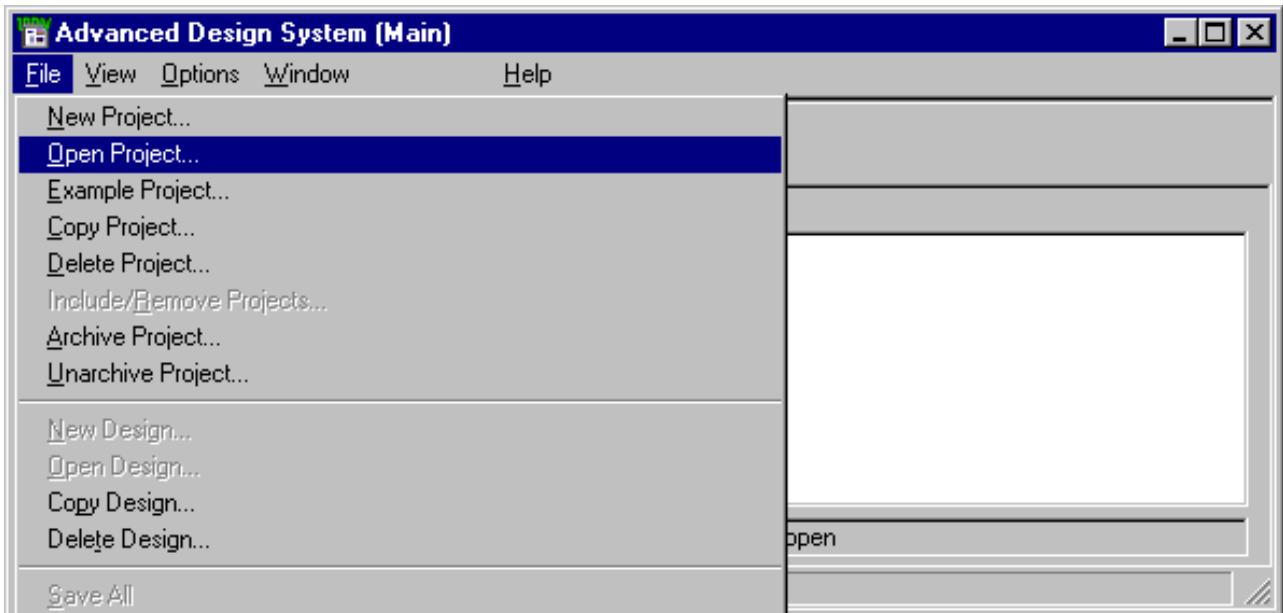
Advanced Design System (Main)

File View Options Window Help

New Project...
Open Project...
Example Project...
Copy Project...
Delete Project...
Include/Remove Projects...
Archive Project...
Unarchive Project...

New Design...
Open Design...
Copy Design...
Delete Design...

Save All

open